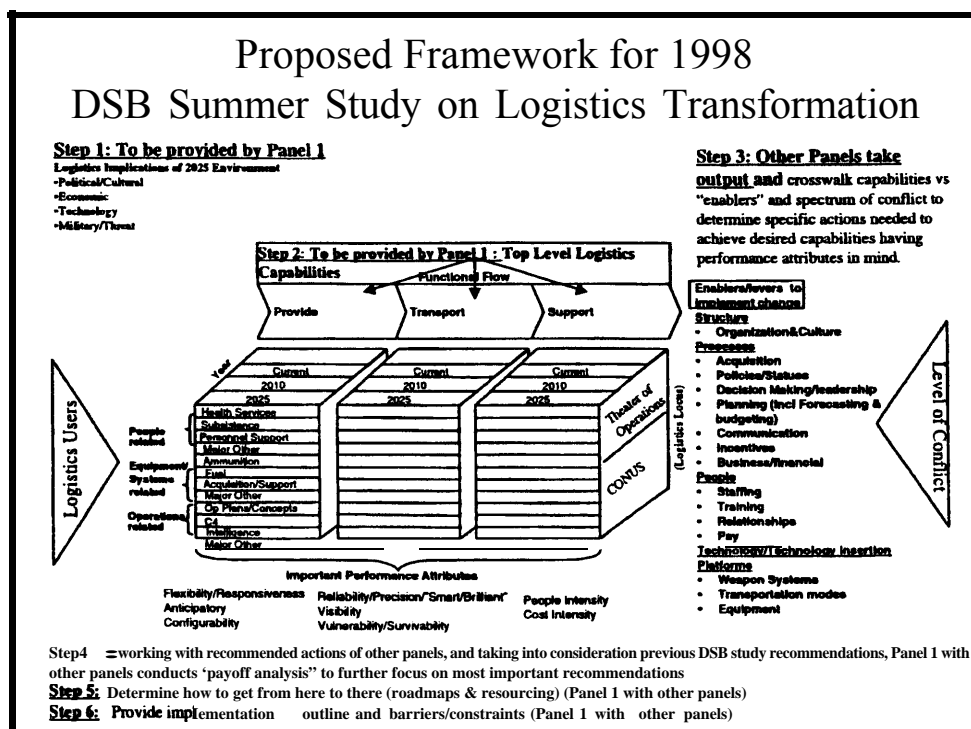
Proposed Framework for 1998
DSB Summer Study on Logistics Transformation

Step 1: To be provided by Panel 1
Logistics Implications of 2025 Environment
-Political/Cultural
-Economic
-Technology
-Military/Threat

Step 2: To be provided by Panel 1 : Top Level Logistics Capabilities

Functional Flow

Provide
Transport
Support

Step 3: Other Panels take output and crosswalk capabilities vs "enablers" and spectrum of conflict to determine specific actions needed to achieve desired capabilities having performance attributes in mind.

Enablers/levers to implement change
Structure
• Organization&Culture
Processes
• Acquisition
• Policies/Statues
• Decision Making/leadership
• Planning (incl Forecasting & budgeting)
• Communication
• Incentives
• Business/financial
People
• Staffing
• Training
• Relationships
• Pay
Technology/Technology Insertion
Platforms
• Weapon Systems
• Transportation modes
• Equipment

Logistics Users

Level of Conflict

Year
Current
2010
2025
Current
2010
2025
Current
2010
2025

Theater of Operations
CONUS
(Logistics Locus)

People related
Health Services
Subsistence
Personnel Support
Major Other
Equipment/ Systems related
Ammunition
Fuel
Acquisition/Support
Major Other
Operations related
Op Plans/Concepts
C4
Intelligence
Major Other

Important Performance Attributes
Flexibility/Responsiveness
Anticipatory
Configurability
Reliability/Precision/"Smart/Brilliant"
Visibility
Vulnerability/Survivability
People intensity
Cost Intensity

Step4 = working with recommended actions of other panels, and taking into consideration previous DSB study recommendations, Panel 1 with other panels conducts 'payoff analysis" to further focus on most important recommendations
Step 5: Determine how to get from here to there (roadmaps & resourcing) (Panel 1 with other panels)
Step 6: Provide implementation outline and barriers/constraints (Panel 1 with other panels)